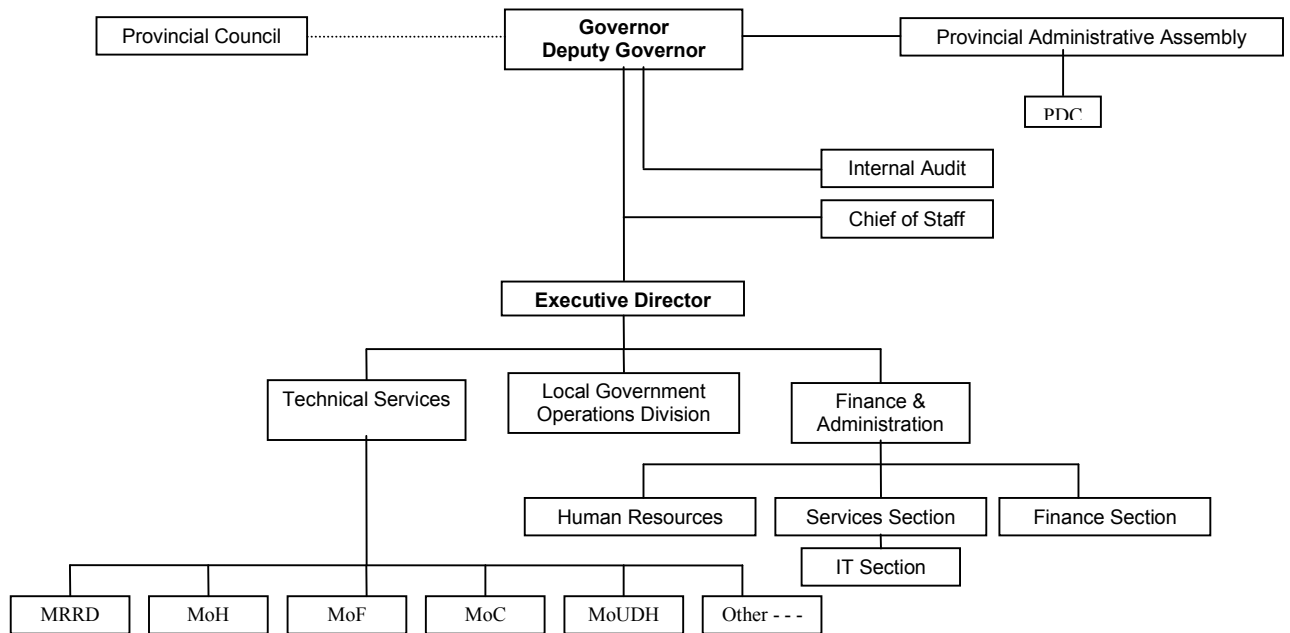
Provincial Council

Governor
Deputy Governor

Provincial Administrative Assembly

PDC

Internal Audit

Chief of Staff

Executive Director

Technical Services

Local Government Operations Division

Finance & Administration

Human Resources

Services Section

Finance Section

IT Section

MRRD

MoH

MoF

MoC

MoUDH

Other - - -